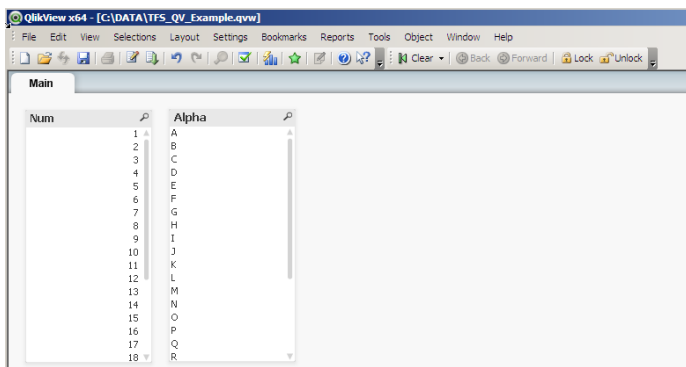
QlikView x64 - [C:\DATA\TFS_QV_Example.qvw]

File Edit View Selections Layout Settings Bookmarks Reports Tools Object Window Help

Clear Back Forward Lock Unlock

Main

Num
1
2
3
4
5
6
7
8
9
10
11
12
13
14
15
16
17
18

Alpha
A
B
C
D
E
F
G
H
I
J
K
L
M
N
O
P
Q
R